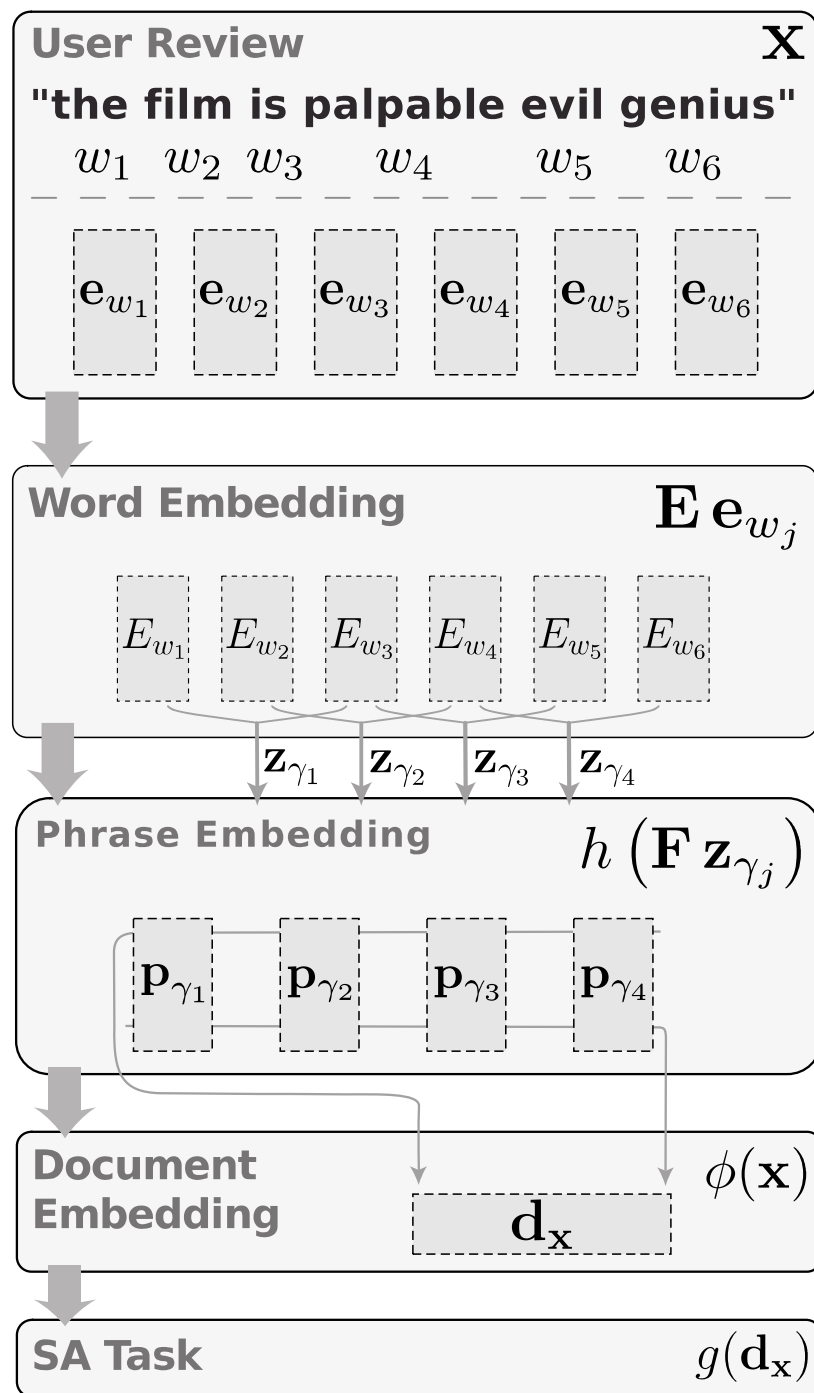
User Review $\mathbf{x}$

"the film is palpable evil genius"

$w_1$ $w_2$ $w_3$ $w_4$ $w_5$ $w_6$

$\mathbf{e}_{w_1}$ $\mathbf{e}_{w_2}$ $\mathbf{e}_{w_3}$ $\mathbf{e}_{w_4}$ $\mathbf{e}_{w_5}$ $\mathbf{e}_{w_6}$

Word Embedding $\mathbf{E}\,\mathbf{e}_{w_j}$

$E_{w_1}$ $E_{w_2}$ $E_{w_3}$ $E_{w_4}$ $E_{w_5}$ $E_{w_6}$

$\mathbf{z}_{\gamma_1}$ $\mathbf{z}_{\gamma_2}$ $\mathbf{z}_{\gamma_3}$ $\mathbf{z}_{\gamma_4}$

Phrase Embedding $h\left(\mathbf{F}\,\mathbf{z}_{\gamma_j}\right)$

$\mathbf{p}_{\gamma_1}$ $\mathbf{p}_{\gamma_2}$ $\mathbf{p}_{\gamma_3}$ $\mathbf{p}_{\gamma_4}$

Document Embedding $\phi(\mathbf{x})$

$\mathbf{d}_{\mathbf{x}}$

SA Task $g(\mathbf{d}_{\mathbf{x}})$